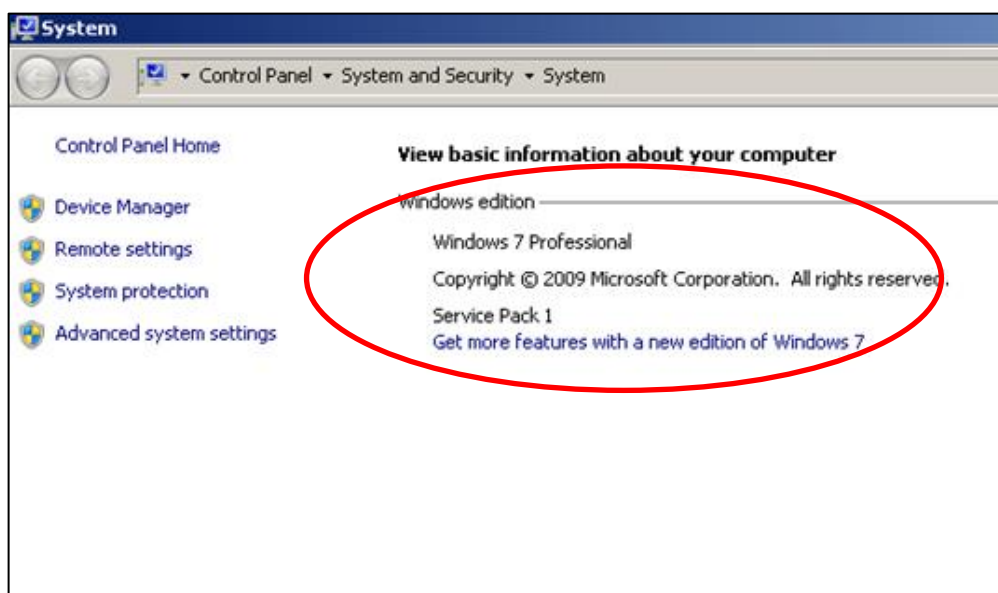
System

Control Panel ▸ System and Security ▸ System

Control Panel Home

Device Manager

Remote settings

System protection

Advanced system settings

View basic information about your computer

Windows edition

Windows 7 Professional

Copyright © 2009 Microsoft Corporation. All rights reserved.

Service Pack 1

Get more features with a new edition of Windows 7